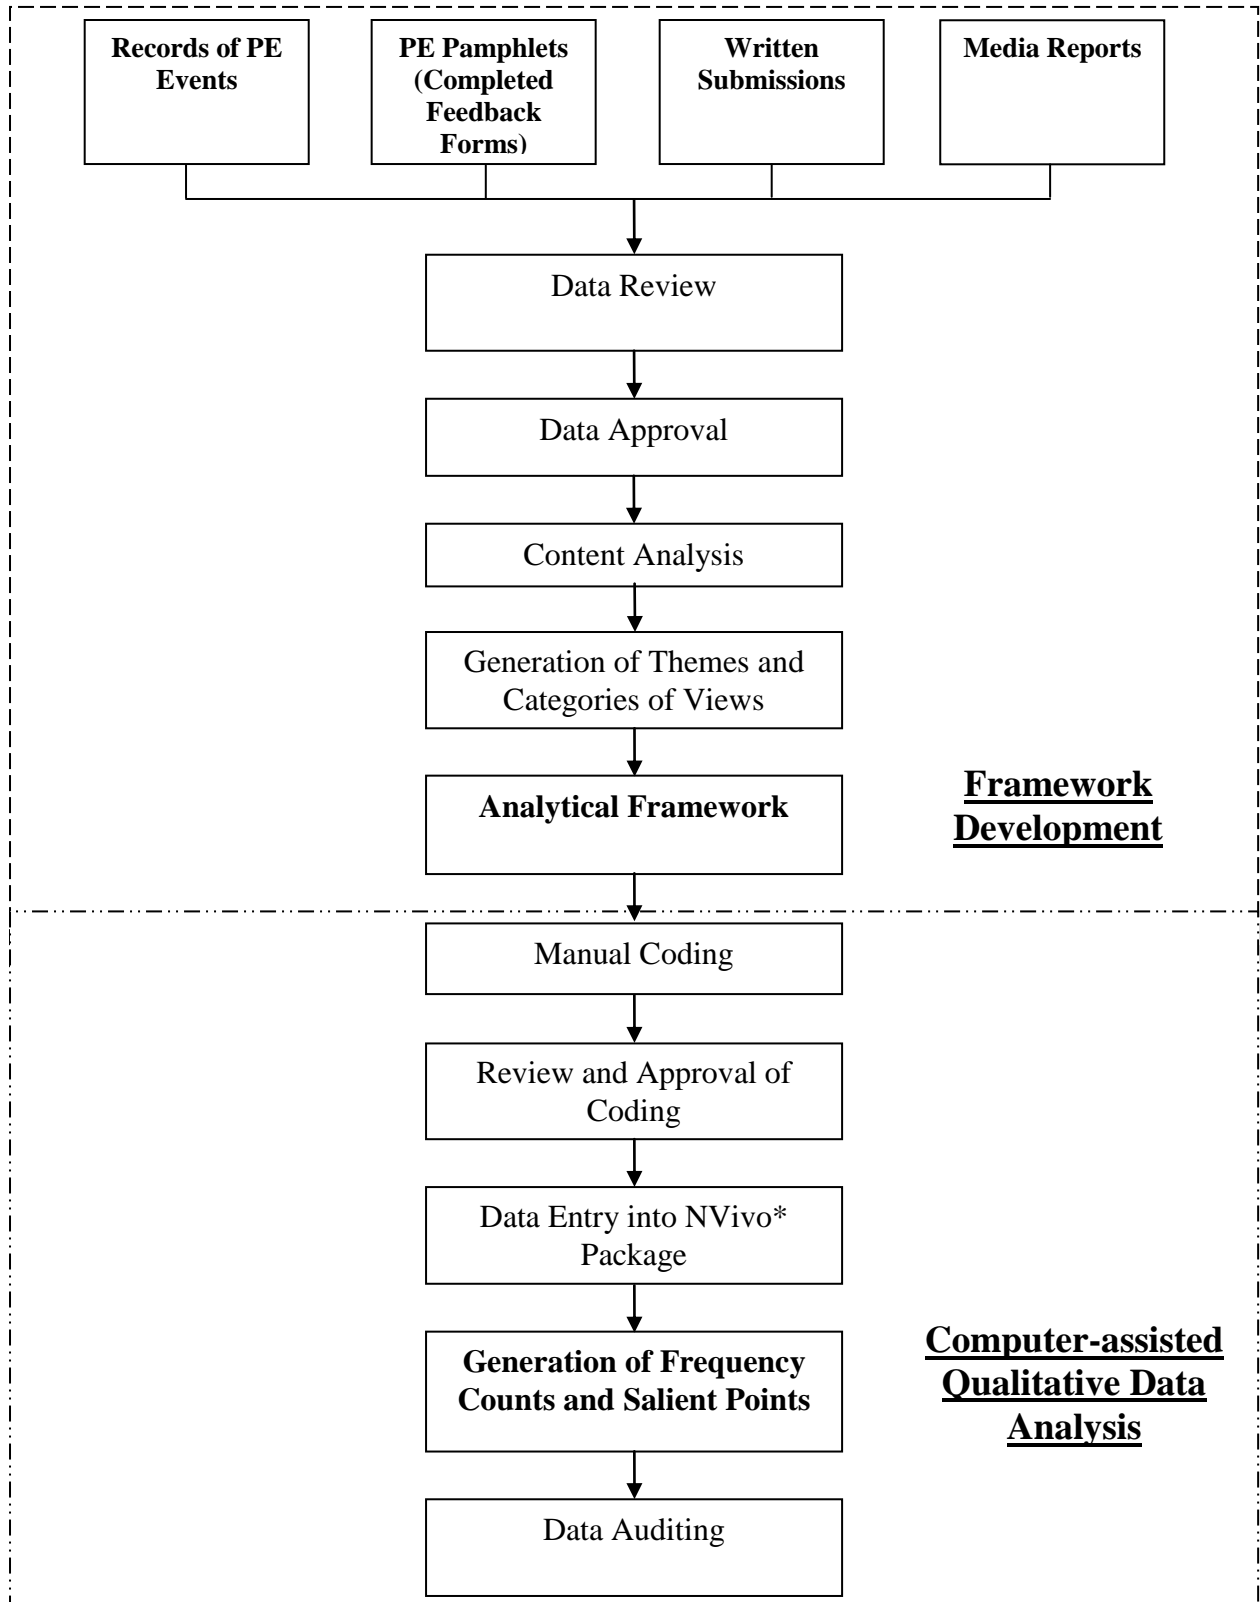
Records of PE Events

PE Pamphlets (Completed Feedback Forms)

Written Submissions

Media Reports

Data Review

Data Approval

Content Analysis

Generation of Themes and Categories of Views

Analytical Framework

Framework Development

Manual Coding

Review and Approval of Coding

Data Entry into NVivo* Package

Generation of Frequency Counts and Salient Points

Computer-assisted Qualitative Data Analysis

Data Auditing